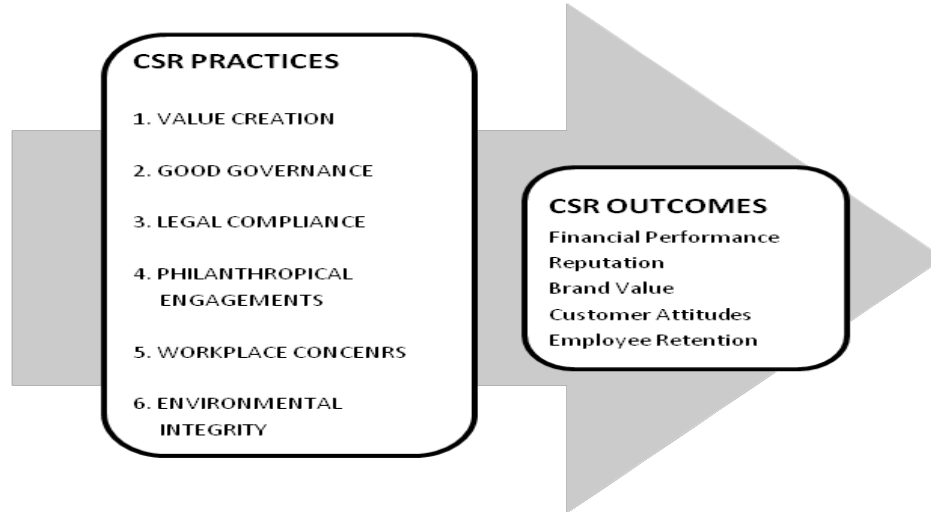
CSR PRACTICES

1. VALUE CREATION

2. GOOD GOVERNANCE

3. LEGAL COMPLIANCE

4. PHILANTHROPICAL ENGAGEMENTS

5. WORKPLACE CONCENRS

6. ENVIRONMENTAL INTEGRITY

CSR OUTCOMES
Financial Performance
Reputation
Brand Value
Customer Attitudes
Employee Retention